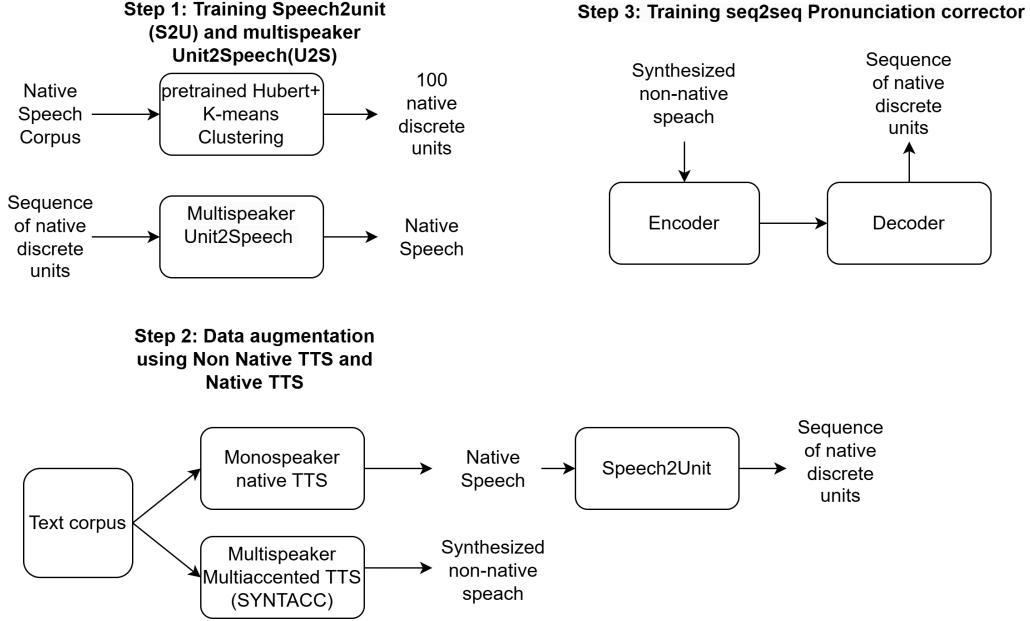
Step 1: Training Speech2unit (S2U) and multispeaker Unit2Speech(U2S)

Native Speech Corpus

pretrained Hubert+ K-means Clustering

100 native discrete units

Sequence of native discrete units

Multispeaker Unit2Speech

Native Speech

Step 3: Training seq2seq Pronunciation corrector

Synthesized non-native speach

Encoder

Decoder

Sequence of native discrete units

Step 2: Data augmentation using Non Native TTS and Native TTS

Text corpus

Monospeaker native TTS

Native Speech

Speech2Unit

Sequence of native discrete units

Multispeaker Multiaccented TTS (SYNTACC)

Synthesized non-native speach